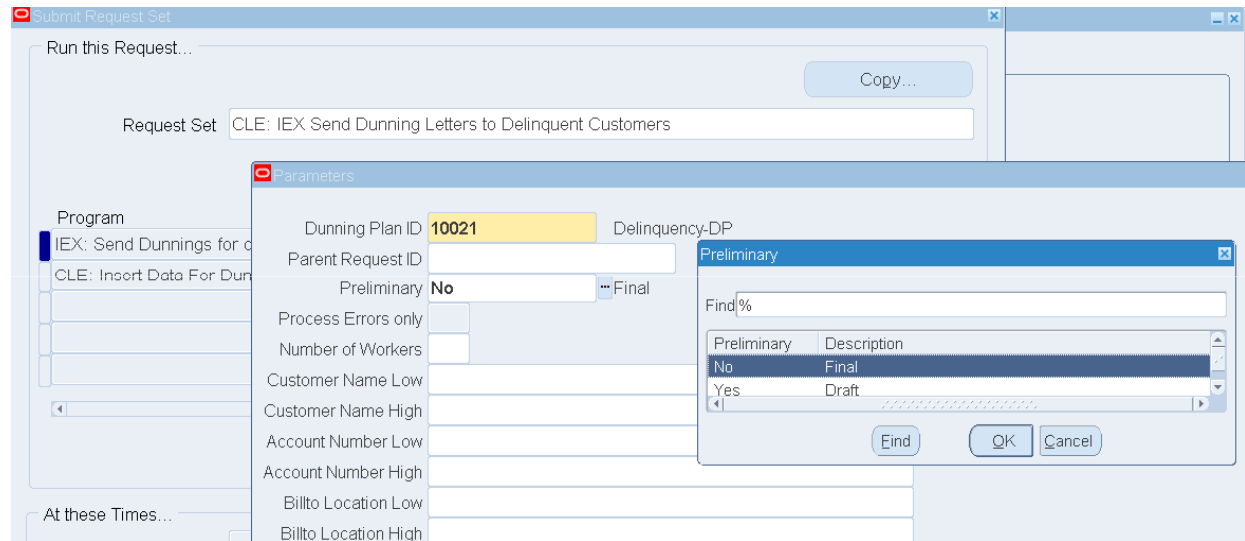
Submit Request Set

Run this Request...

Copy...

Request Set CLE: IEX Send Dunning Letters to Delinquent Customers

Program
IEX: Send Dunnings for c
CLE: Insert Data For Dun

At these Times...

Parameters

Dunning Plan ID 10021 Delinquency-DP
Parent Request ID
Preliminary No Final
Process Errors only
Number of Workers
Customer Name Low
Customer Name High
Account Number Low
Account Number High
Billto Location Low
Billto Location High

Preliminary

Find %

| Preliminary | Description |
|---|---|
| No | Final |
| Yes | Draft |

Find OK Cancel